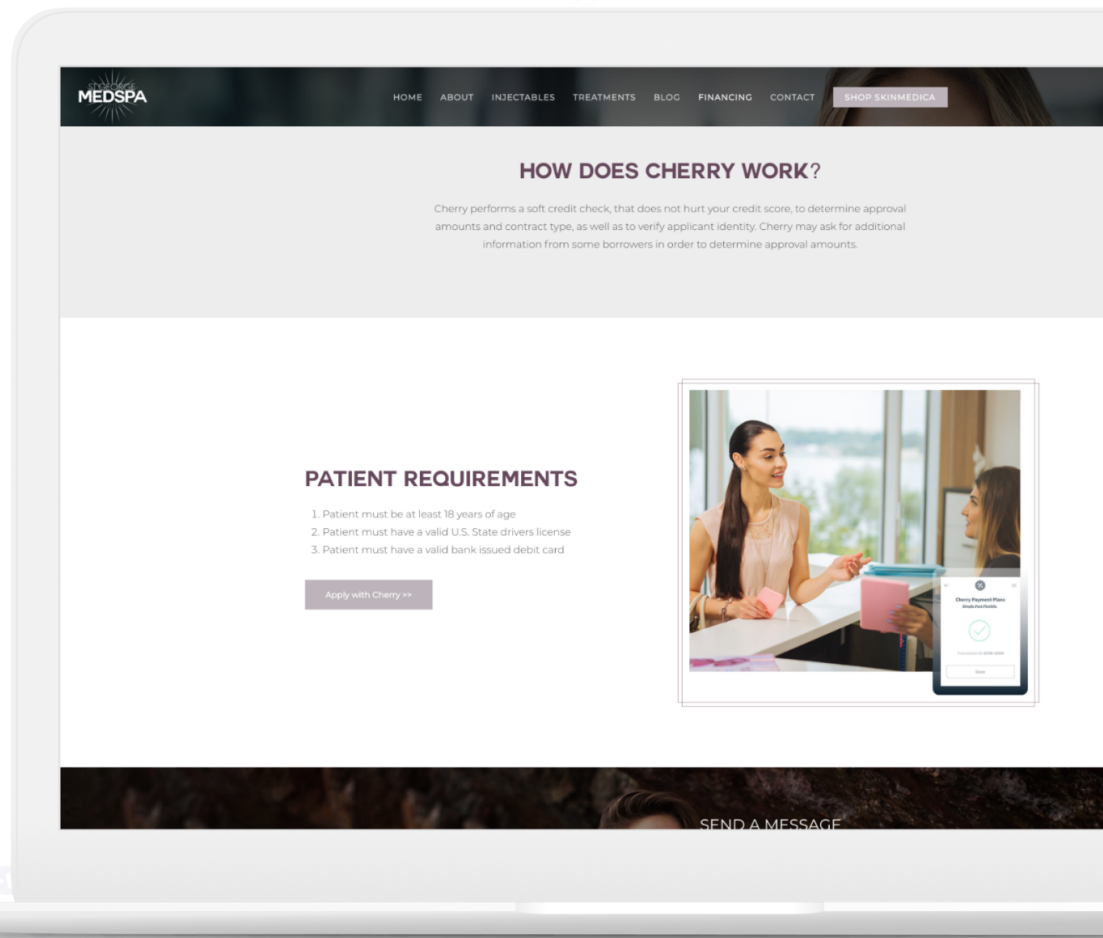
MEDSPA

HOME ABOUT INJECTABLES TREATMENTS BLOG FINANCING CONTACT SHOP SKINMEDICA

HOW DOES CHERRY WORK?

Cherry performs a soft credit check, that does not hurt your credit score, to determine approval amounts and contract type, as well as to verify applicant identity. Cherry may ask for additional information from some borrowers in order to determine approval amounts.

PATIENT REQUIREMENTS

1. Patient must be at least 18 years of age
2. Patient must have a valid U.S. State drivers license
3. Patient must have a valid bank issued debit card

Apply with Cherry >>

Cherry Payment Plans

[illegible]

SEND A MESSAGE